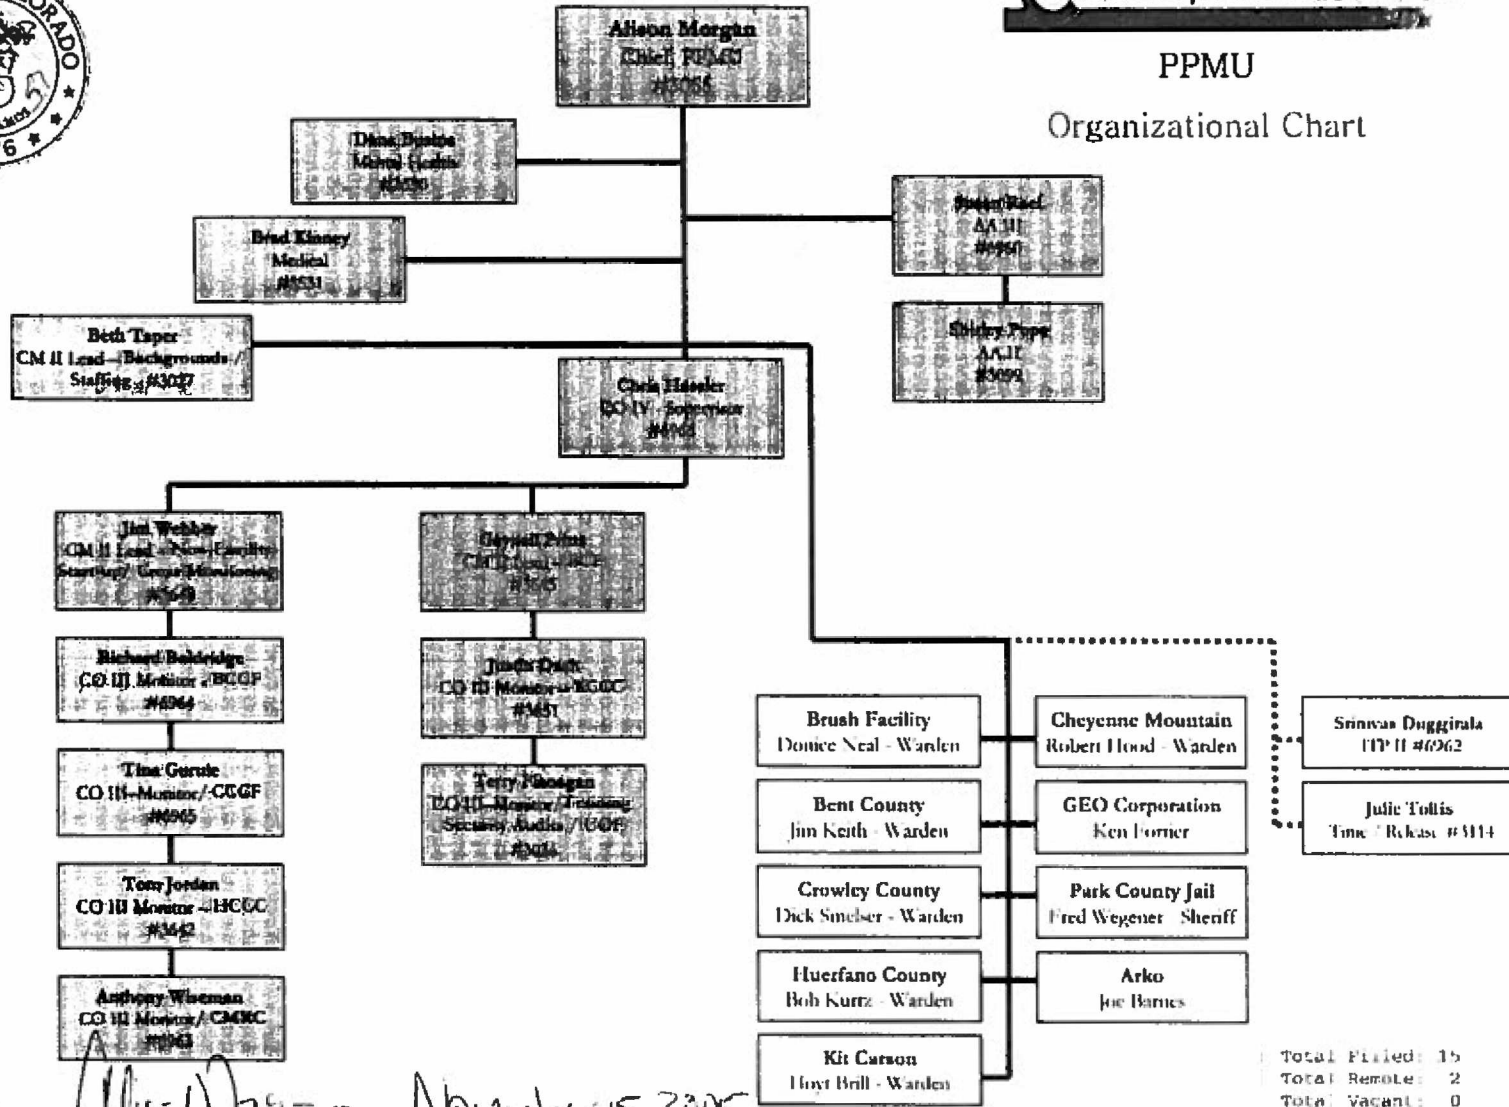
PPMU

Organizational Chart

Alison Morgan
Chief, PPMU
#3085

Dana Bustos
Mental Health
#3830

Brad Kinney
Medical
#3531

Beth Taper
CM II Lead – Backgrounds / Staffing #3027

Susan Reel
AA III
#4960

Shirley Pope
AA II
#3099

Chris Hassler
CO IV - Supervisor
#4963

Jim Webber
CM II Lead – Non-Facility Staffing / Contract Monitoring
#3649

Gerald Prins
CM II Lead – BCCF
#3645

Richard Baldridge
CO III Monitor – BCCF
#4964

Justin Dack
CO III Monitor – KCCC
#3451

Tina Garcia
CO III Monitor / CCCF
#4965

Terry Flanagan
CO III Monitor / Training Security Audits / TCCF
#3654

Tom Jordan
CO III Monitor – HCCC
#3642

Anthony Wiseman
CO III Monitor / CMRC
#4963

Brush Facility
Donice Neal - Warden

Cheyenne Mountain
Robert Hood - Warden

Srinivas Duggirala
ITP II #6962

Bent County
Jim Keith - Warden

GEO Corporation
Ken Fornier

Julie Tollis
Time / Release #3114

Crowley County
Dick Smelser - Warden

Park County Jail
Fred Wegener - Sheriff

Huerfano County
Bob Kurtz - Warden

Arko
Joe Barnes

Kit Carson
Hoyt Brill - Warden

Total Filled: 15
Total Remote: 2
Total Vacant: 0

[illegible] November 15 2005